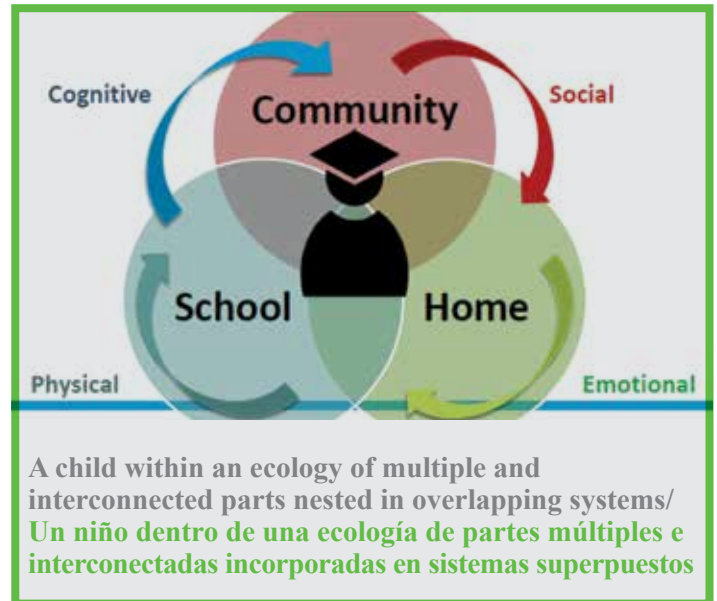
Cognitive

Community

Social

School

Home

Physical

Emotional

A child within an ecology of multiple and interconnected parts nested in overlapping systems/ Un niño dentro de una ecología de partes múltiples e interconectadas incorporadas en sistemas superpuestos